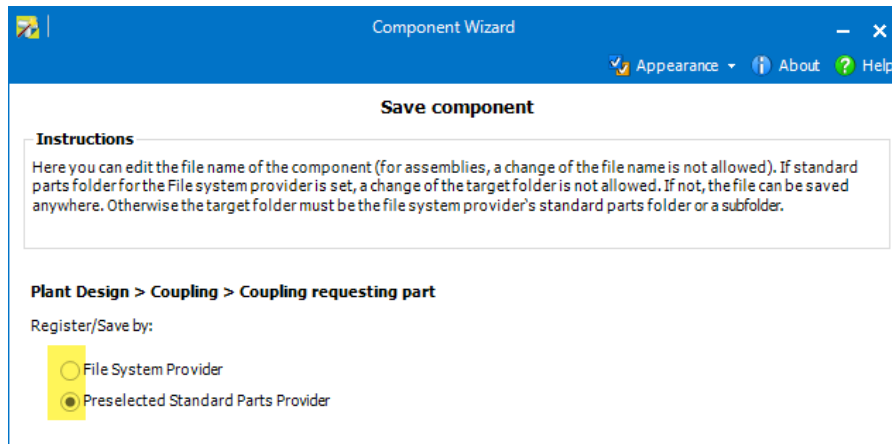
Component Wizard

Appearance ▾ About Help

Save component

Instructions

Here you can edit the file name of the component (for assemblies, a change of the file name is not allowed). If standard parts folder for the File system provider is set, a change of the target folder is not allowed. If not, the file can be saved anywhere. Otherwise the target folder must be the file system provider's standard parts folder or a subfolder.

Plant Design > Coupling > Coupling requesting part

Register/Save by:

File System Provider

Preselected Standard Parts Provider